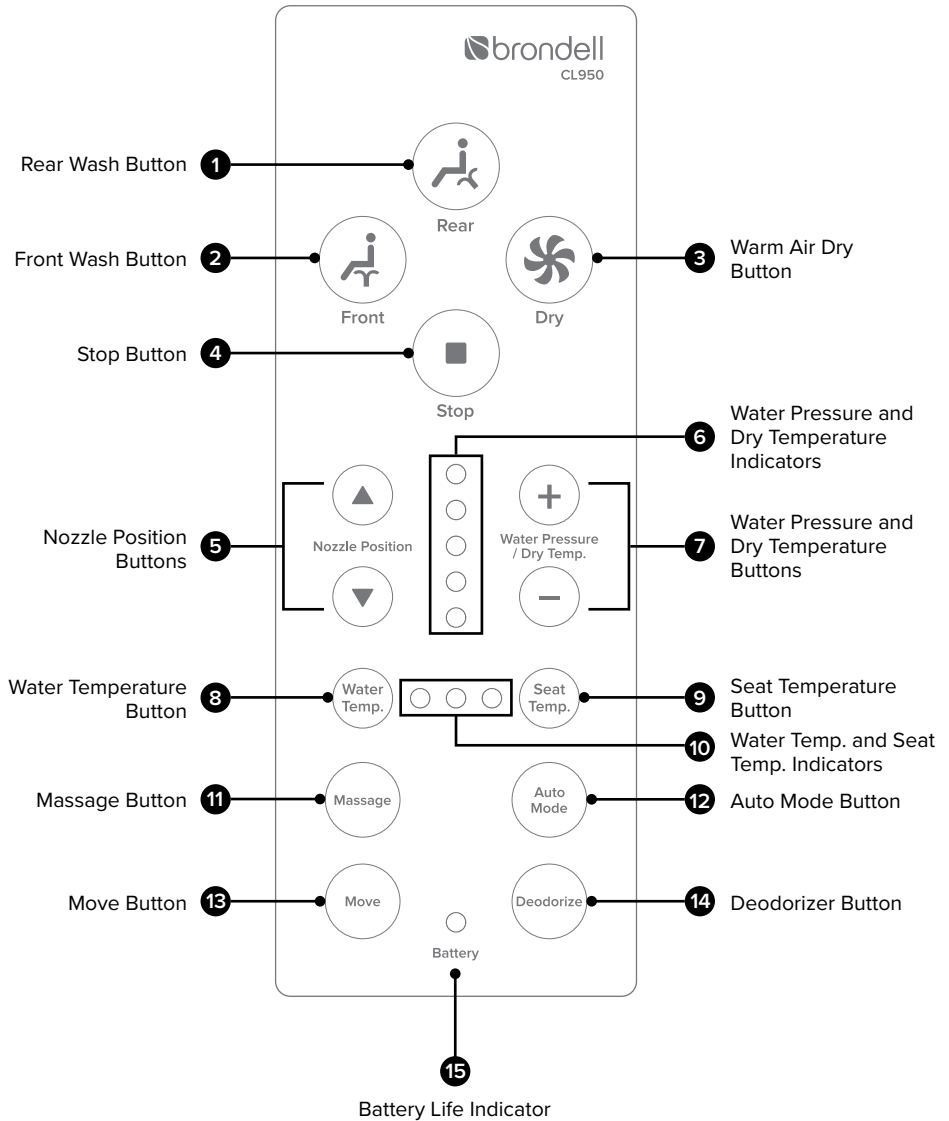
brondell
CL950

Rear Wash Button 1
Rear

Front Wash Button 2
Front

Dry
3 Warm Air Dry Button

Stop Button 4
Stop

6 Water Pressure and Dry Temperature Indicators

Nozzle Position Buttons 5
Nozzle Position

Water Pressure / Dry Temp.
7 Water Pressure and Dry Temperature Buttons

Water Temperature Button 8
Water Temp.

Seat Temp.
9 Seat Temperature Button

10 Water Temp. and Seat Temp. Indicators

Massage Button 11
Massage

Auto Mode
12 Auto Mode Button

Move Button 13
Move

Deodorize
14 Deodorizer Button

Battery

15
Battery Life Indicator